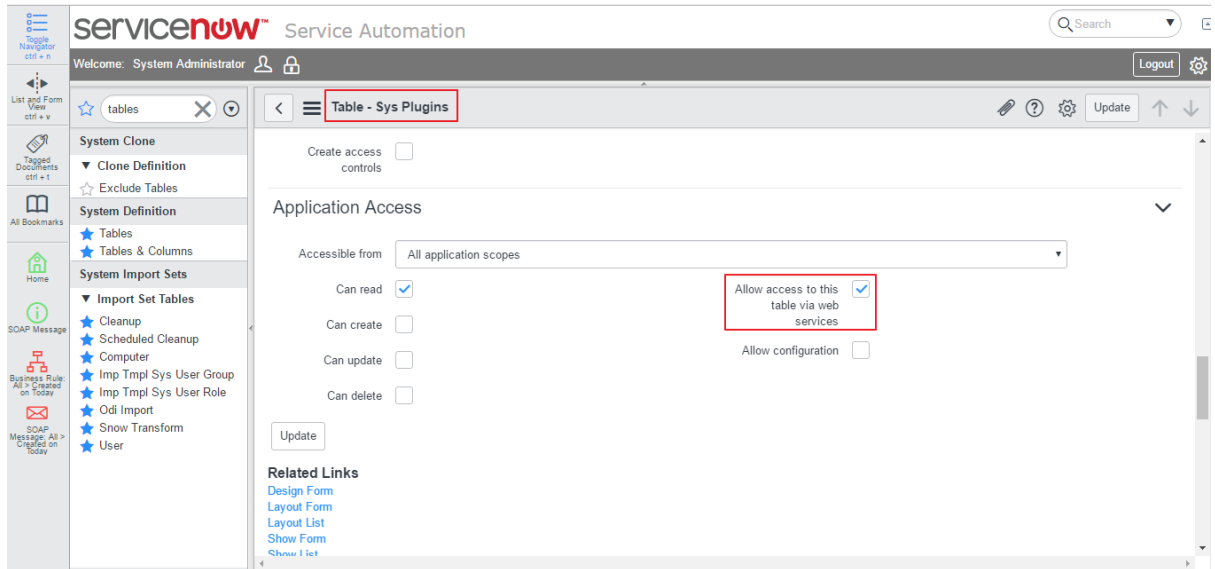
Toggle Navigator ctrl + n

List and Form View ctrl + v

Tagged Documents ctrl + t

All Bookmarks

Home

SOAP Message

Business Rule: All > Created on Today

SOAP Message: All > Created on Today

servicenow™ Service Automation

Search

Welcome: System Administrator

Logout

tables

System Clone

▼ Clone Definition

Exclude Tables

System Definition

Tables

Tables & Columns

System Import Sets

▼ Import Set Tables

Cleanup

Scheduled Cleanup

Computer

Imp Tmpl Sys User Group

Imp Tmpl Sys User Role

Odi Import

Snow Transform

User

Table - Sys Plugins

Update

Create access controls

Application Access

Accessible from | All application scopes

Can read

Can create

Can update

Can delete

Allow access to this table via web services

Allow configuration

Update

Related Links

Design Form

Layout Form

Layout List

Show Form

Show List